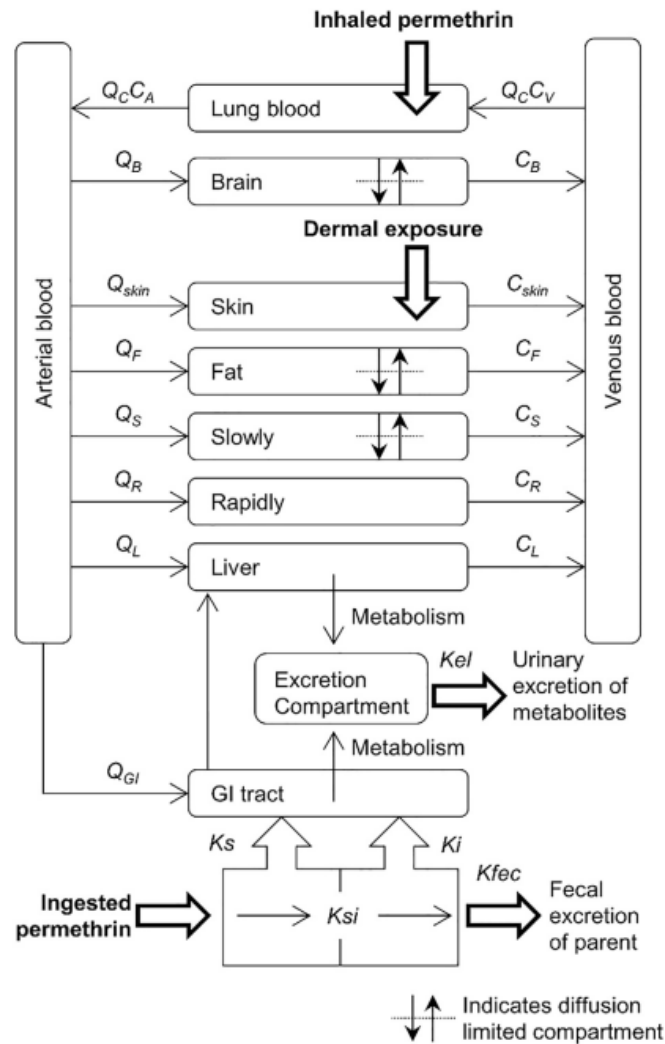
Inhaled permethrin

$Q_C C_A$

Lung blood

$Q_C C_V$

$Q_B$

Brain

$C_B$

Dermal exposure

Arterial blood

$Q_{skin}$

Skin

$C_{skin}$

Venous blood

$Q_F$

Fat

$C_F$

$Q_S$

Slowly

$C_S$

$Q_R$

Rapidly

$C_R$

$Q_L$

Liver

$C_L$

Metabolism

Excretion Compartment

Kel

Urinary excretion of metabolites

Metabolism

$Q_{GI}$

GI tract

Ks

Ki

Kfec

Ingested permethrin

Ksi

Fecal excretion of parent

Indicates diffusion limited compartment